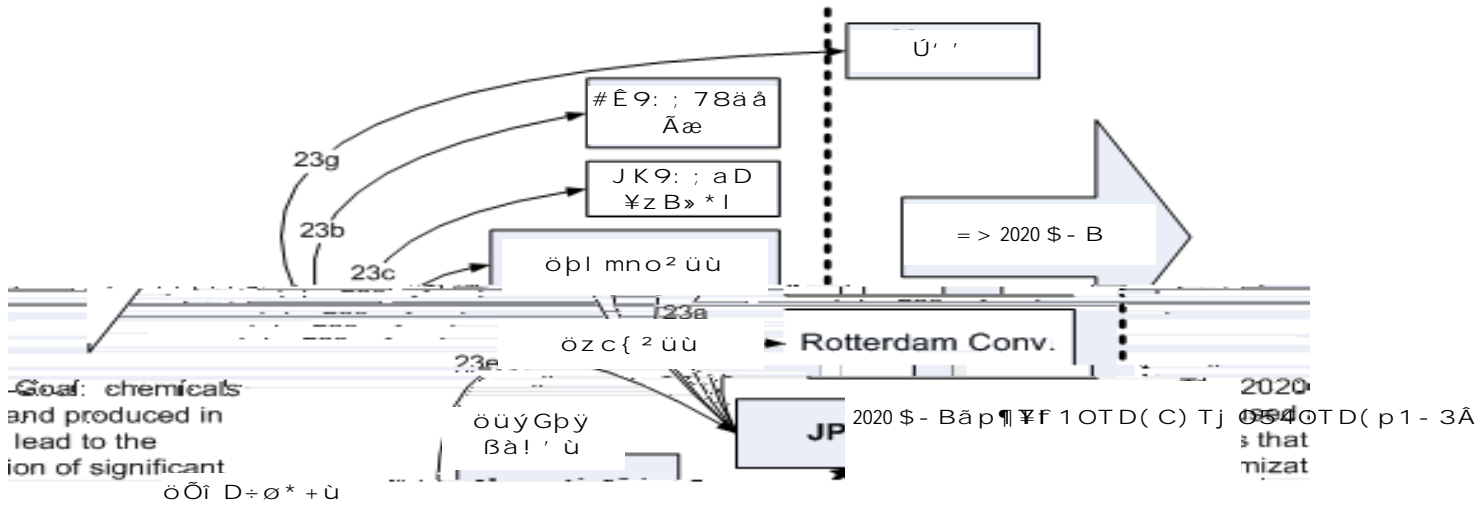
Ú' '

#Ê9: ; 78äå Ãæ

23g

JK9: ; aD ¥zB» *l

23b

= > 2020 $ - B

23c

öþl mno² üù

23a

özc{ ² üù

Rotterdam Conv.

23e

-Goal: chemicals and produced in lead to the ion of significant

öüýGþÿ ßà! ' ù

JP

2020 $ - Bãp¶¥f 1OTD(C) Tj 0.54OTD(p1 - 3Â

2020

s that

mizat

öÕî D÷ø* +ù